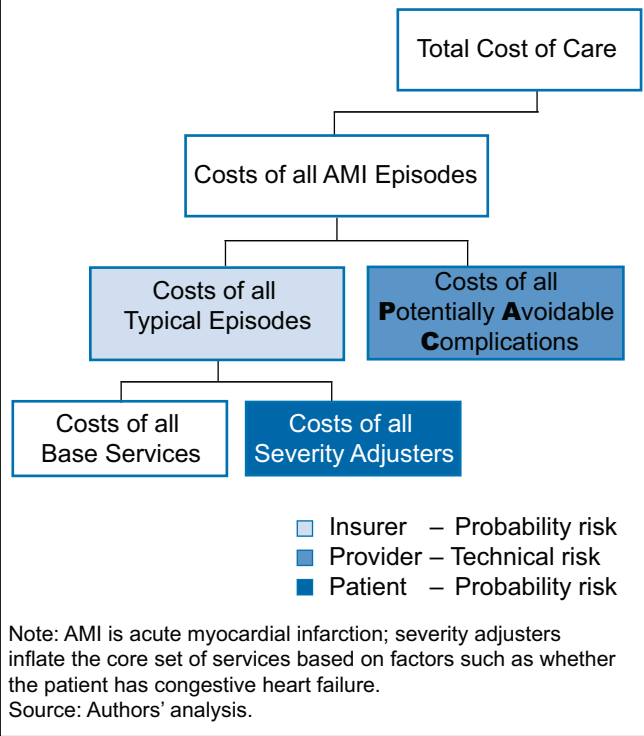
Total Cost of Care

Costs of all AMI Episodes

Costs of all Typical Episodes

Costs of all Potentially Avoidable Complications

Costs of all Base Services

Costs of all Severity Adjusters

Insurer – Probability risk
Provider – Technical risk
Patient – Probability risk

Note: AMI is acute myocardial infarction; severity adjusters inflate the core set of services based on factors such as whether the patient has congestive heart failure.
Source: Authors' analysis.